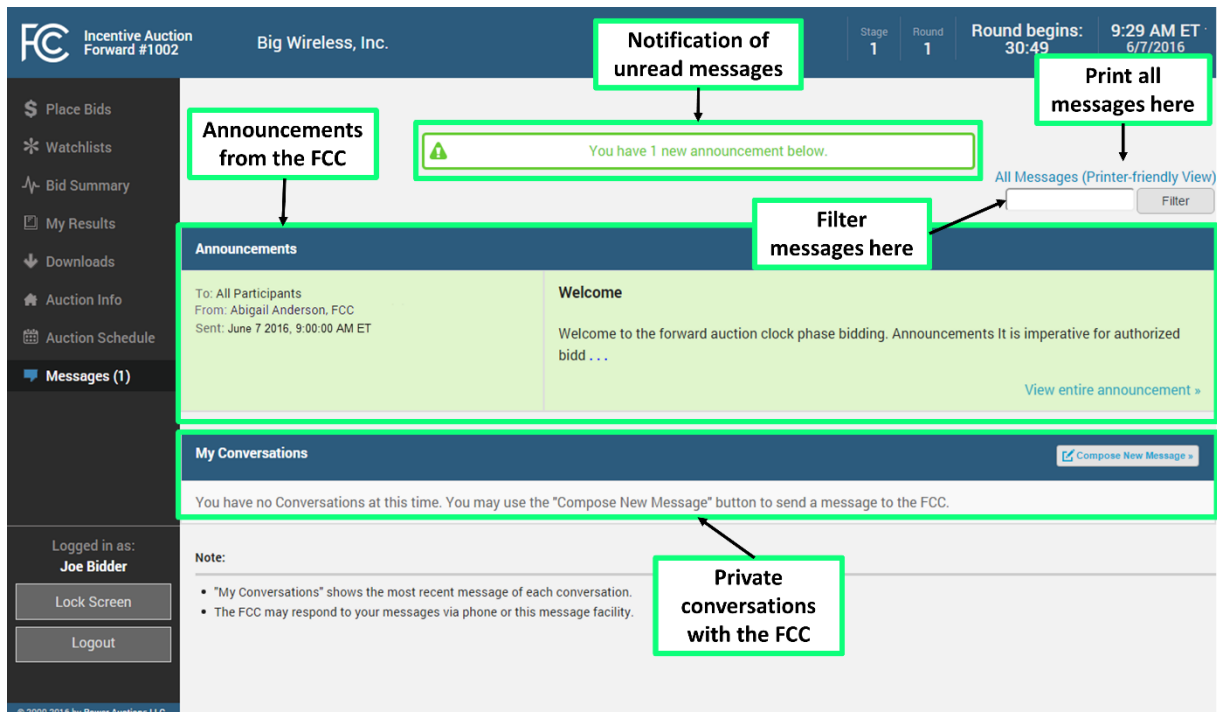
FCC Incentive Auction Forward #1002

Big Wireless, Inc.

Stage 1

Round 1

Round begins: 30:49

9:29 AM ET 6/7/2016

Notification of unread messages

Print all messages here

Place Bids

Watchlists

Bid Summary

My Results

Downloads

Auction Info

Auction Schedule

Messages (1)

Announcements from the FCC

You have 1 new announcement below.

All Messages (Printer-friendly View)

Filter

Filter messages here

Announcements

To: All Participants
From: Abigail Anderson, FCC
Sent: June 7 2016, 9:00:00 AM ET

Welcome

Welcome to the forward auction clock phase bidding. Announcements It is imperative for authorized bidd . . .

View entire announcement »

My Conversations

Compose New Message »

You have no Conversations at this time. You may use the "Compose New Message" button to send a message to the FCC.

Logged in as:
Joe Bidder

Lock Screen

Logout

Note:

• "My Conversations" shows the most recent message of each conversation.
• The FCC may respond to your messages via phone or this message facility.

Private conversations with the FCC

© 2000-2016 by Power Auctions LLC